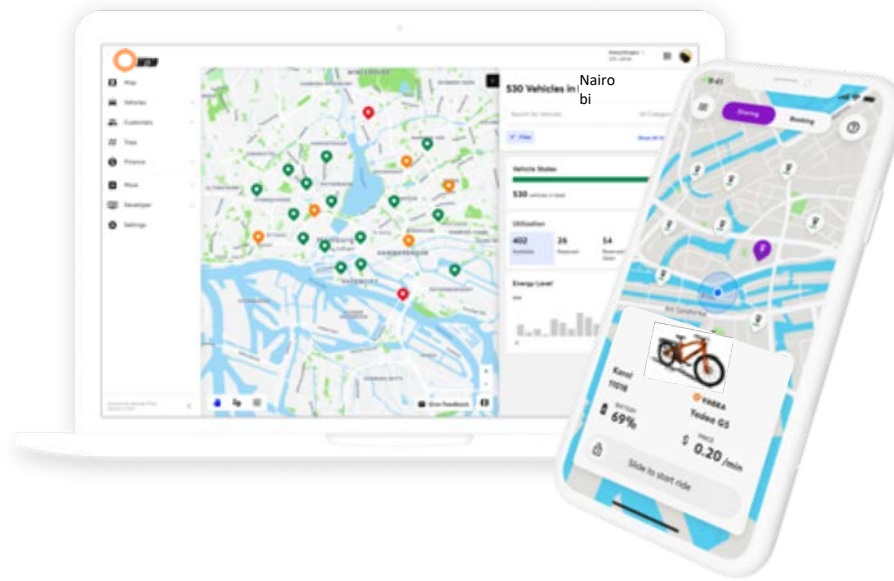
Map
Vehicles
Customers
Trips
Finance
Fleet
Developer
Settings

530 Vehicles in Nairobi
Search for Vehicle
Filter
Vehicle States
530 vehicles in total
Utilization
402
Available
26
Reserved
54
Reserved Open
Energy Level

Give Feedback

9:41
Sharing
Booking

Karel
11018
YADEA
Yadea G5
69%
$ 0.20 /min

Slide to start ride